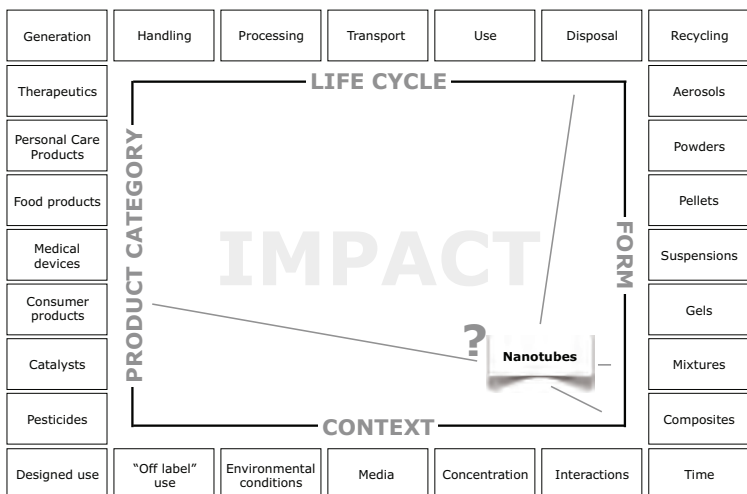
Generation

Handling

Processing

Transport

Use

Disposal

Recycling

LIFE CYCLE

Therapeutics

Personal Care Products

Food products

Medical devices

Consumer products

Catalysts

Pesticides

PRODUCT CATEGORY

IMPACT

?

Nanotubes

FORM

Aerosols

Powders

Pellets

Suspensions

Gels

Mixtures

Composites

CONTEXT

Designed use

"Off label" use

Environmental conditions

Media

Concentration

Interactions

Time